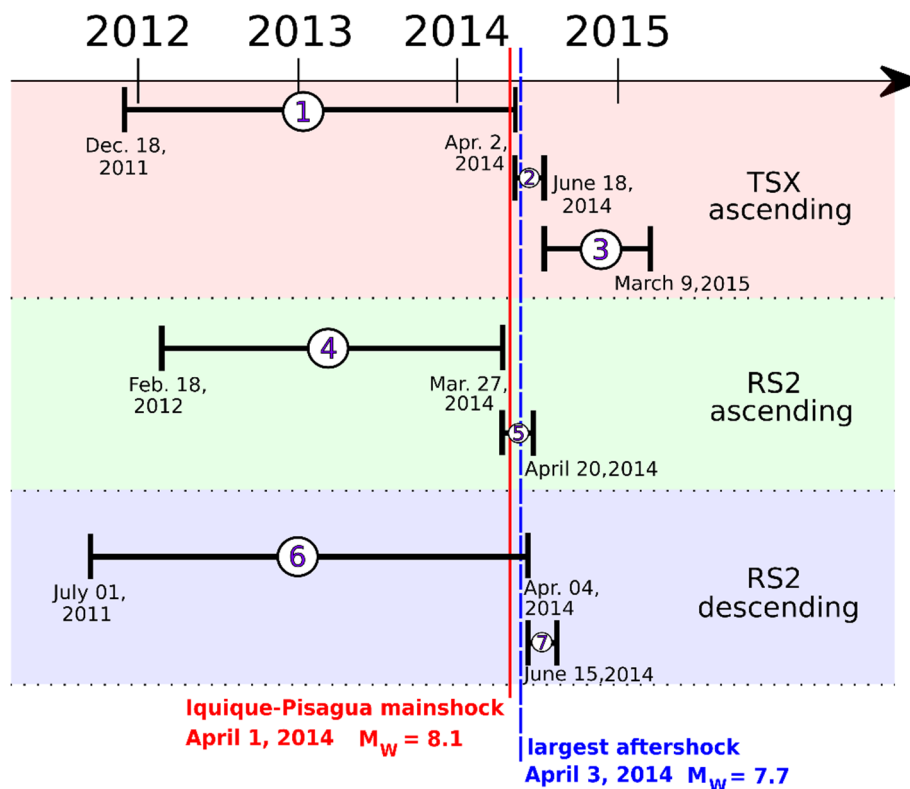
2012 2013 2014 2015

1
Dec. 18, 2011
Apr. 2, 2014
2
June 18, 2014
TSX ascending
3
March 9,2015

4
Feb. 18, 2012
Mar. 27, 2014
RS2 ascending
5
April 20,2014

6
July 01, 2011
Apr. 04, 2014
RS2 descending
7
June 15,2014

Iquique-Pisagua mainshock
April 1, 2014 $M_W = 8.1$
largest aftershock
April 3, 2014 $M_W = 7.7$